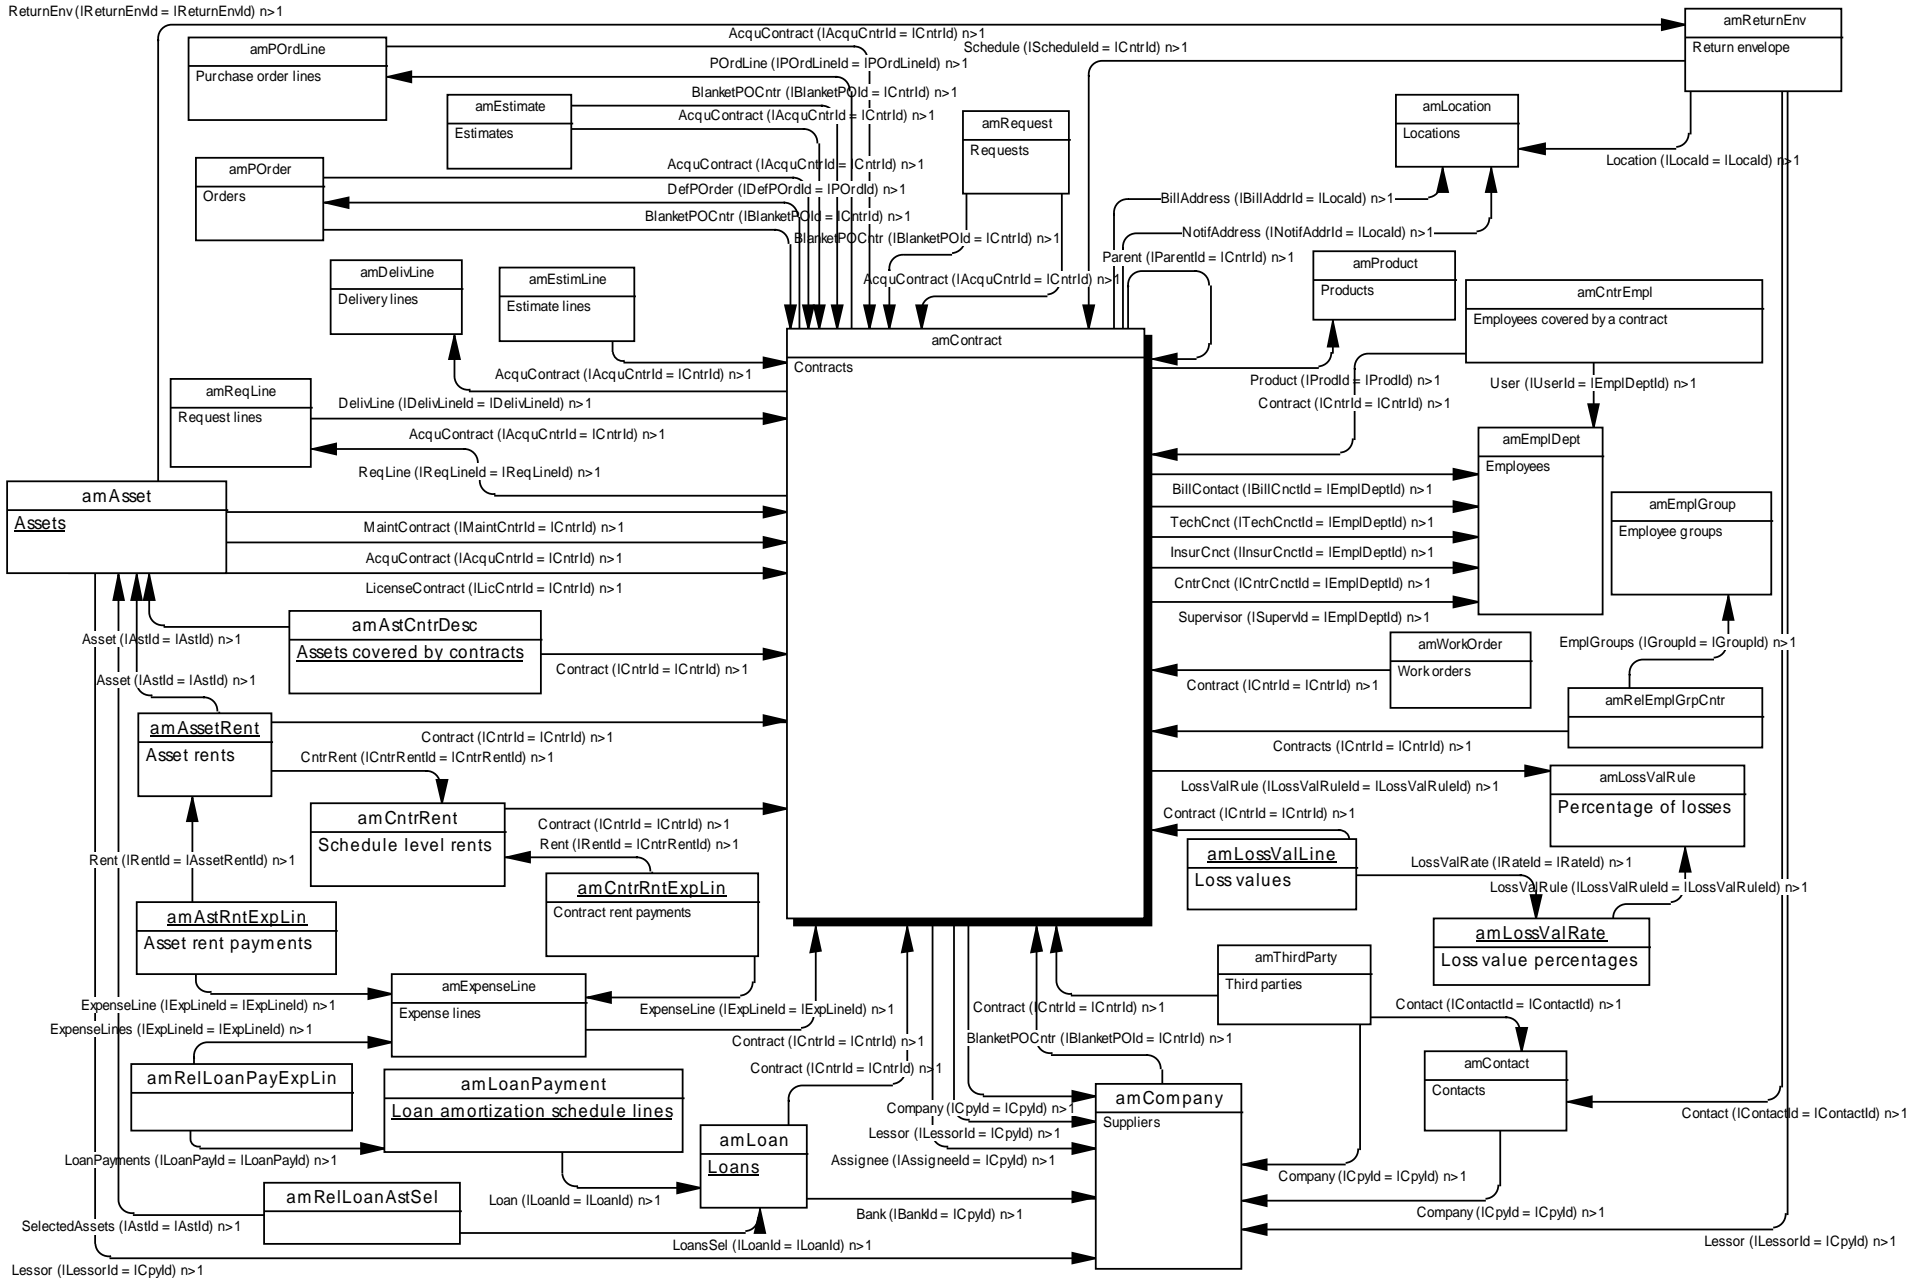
ReturnEnv (lReturnEnvId = lReturnEnvId) n>1

AcquContract (lAcquCntrId = lCntrId) n>1

amReturnEnv
Return envelope

Schedule (lScheduleId = lCntrId) n>1

amPOrdLine
Purchase order lines

POrdLine (lPOrdLineId = lPOrdLineId) n>1

BlanketPOCntr (lBlanketPOId = lCntrId) n>1

amEstimate
Estimates

AcquContract (lAcquCntrId = lCntrId) n>1

amRequest
Requests

amLocation
Locations

amPOrder
Orders

AcquContract (lAcquCntrId = lCntrId) n>1

DefPOrder (lDefPOrdId = lPOrdId) n>1

BlanketPOCntr (lBlanketPOId = lCntrId) n>1

Location (lLocaId = lLocaId) n>1

BillAddress (lBillAddrId = lLocaId) n>1

NotifAddress (lNotifAddrId = lLocaId) n>1

BlanketPOCntr (lBlanketPOId = lCntrId) n>1

Parent (lParentId = lCntrId) n>1

amDelivLine
Delivery lines

amEstimLine
Estimate lines

AcquContract (lAcquCntrId = lCntrId) n>1

amProduct
Products

amCntrEmpl
Employees covered by a contract

amContract
Contracts

AcquContract (lAcquCntrId = lCntrId) n>1

Product (lProdId = lProdId) n>1

User (lUserId = lEmplDeptId) n>1

amReqLine
Request lines

DelivLine (lDelivLineId = lDelivLineId) n>1

Contract (lCntrId = lCntrId) n>1

AcquContract (lAcquCntrId = lCntrId) n>1

amEmplDept
Employees

ReqLine (lReqLineId = lReqLineId) n>1

amAsset
Assets

BillContact (lBillCnctId = lEmplDeptId) n>1

amEmplGroup
Employee groups

MaintContract (lMaintCntrId = lCntrId) n>1

TechCnct (lTechCnctId = lEmplDeptId) n>1

AcquContract (lAcquCntrId = lCntrId) n>1

InsurCnct (lInsurCnctId = lEmplDeptId) n>1

LicenseContract (lLicCntrId = lCntrId) n>1

CntrCnct (lCntrCnctId = lEmplDeptId) n>1

Supervisor (lSupervId = lEmplDeptId) n>1

Asset (lAstId = lAstId) n>1

amAstCntrDesc
Assets covered by contracts

amWorkOrder
Work orders

EmplGroups (lGroupId = lGroupId) n>1

Contract (lCntrId = lCntrId) n>1

Asset (lAstId = lAstId) n>1

Contract (lCntrId = lCntrId) n>1

amRelEmplGrpCntr

amAssetRent
Asset rents

Contract (lCntrId = lCntrId) n>1

Contracts (lCntrId = lCntrId) n>1

CntrRent (lCntrRentId = lCntrRentId) n>1

LossValRule (lLossValRuleId = lLossValRuleId) n>1

amLossValRule
Percentage of losses

amCntrRent
Schedule level rents

Contract (lCntrId = lCntrId) n>1

Contract (lCntrId = lCntrId) n>1

Rent (lRentId = lCntrRentId) n>1

amLossValLine
Loss values

Rent (lRentId = lAssetRentId) n>1

amCntrRntExpLin
Contract rent payments

LossValRate (lRateId = lRateId) n>1

LossValRule (lLossValRuleId = lLossValRuleId) n>1

amAstRntExpLin
Asset rent payments

amLossValRate
Loss value percentages

amThirdParty
Third parties

amExpenseLine
Expense lines

ExpenseLine (lExpLineId = lExpLineId) n>1

ExpenseLine (lExpLineId = lExpLineId) n>1

Contract (lCntrId = lCntrId) n>1

Contact (lContactId = lContactId) n>1

ExpenseLines (lExpLineId = lExpLineId) n>1

Contract (lCntrId = lCntrId) n>1

BlanketPOCntr (lBlanketPOId = lCntrId) n>1

amContact
Contacts

amRelLoanPayExpLin

amLoanPayment
Loan amortization schedule lines

Contract (lCntrId = lCntrId) n>1

amCompany
Suppliers

Company (lCpyId = lCpyId) n>1

Contact (lContactId = lContactId) n>1

amLoan
Loans

Lessor (lLessorId = lCpyId) n>1

LoanPayments (lLoanPayId = lLoanPayId) n>1

Assignee (lAssigneeId = lCpyId) n>1

Company (lCpyId = lCpyId) n>1

amRelLoanAstSel

Loan (lLoanId = lLoanId) n>1

Company (lCpyId = lCpyId) n>1

SelectedAssets (lAstId = lAstId) n>1

Bank (lBankId = lCpyId) n>1

LoansSel (lLoanId = lLoanId) n>1

Lessor (lLessorId = lCpyId) n>1

Lessor (lLessorId = lCpyId) n>1